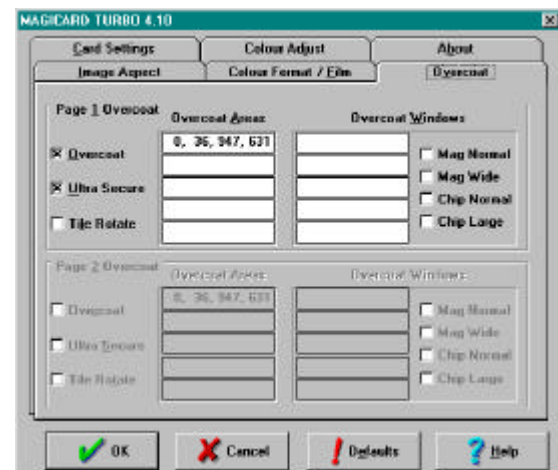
MAGICARD TURBO 4.10

Card Settings
Colour Adjust
About
Image Aspect
Colour Format / Film
Overcoat

Page 1 Overcoat
Overcoat Areas
Overcoat Windows
☒ Overcoat
0, 36, 947, 631
☒ Ultra Secure
☐ Tile Rotate
☐ Mag Normal
☐ Mag Wide
☐ Chip Normal
☐ Chip Large

Page 2 Overcoat
Overcoat Areas
Overcoat Windows
☐ Overcoat
0, 36, 947, 631
☐ Ultra Secure
☐ Tile Rotate
☐ Mag Normal
☐ Mag Wide
☐ Chip Normal
☐ Chip Large

OK
Cancel
Defaults
Help